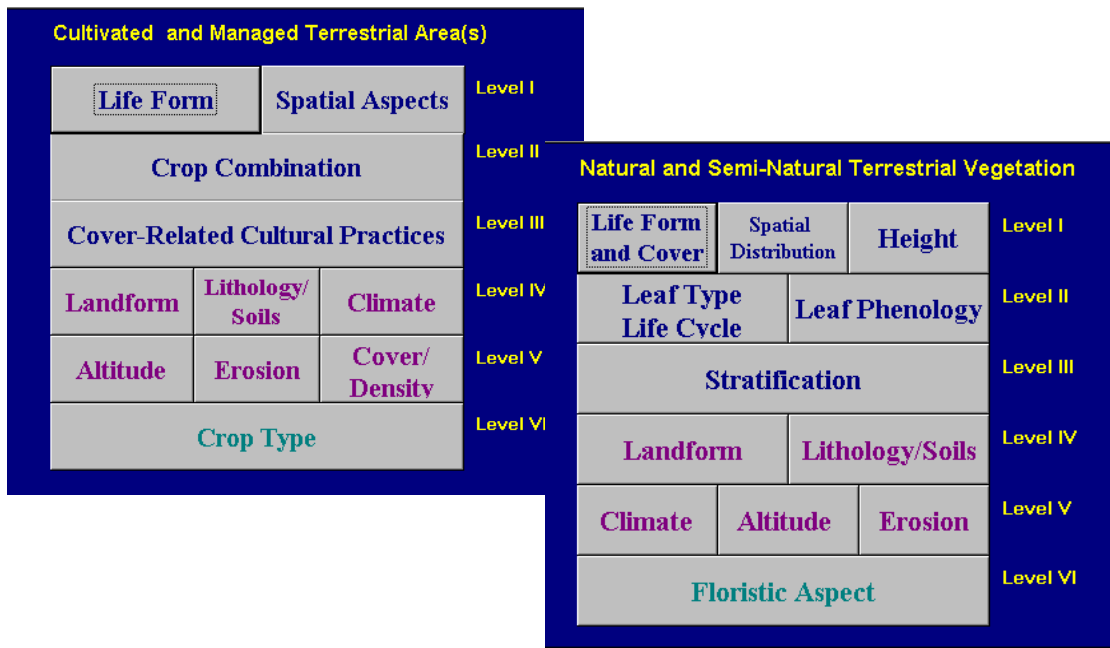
Cultivated and Managed Terrestrial Area(s)

Life Form
Spatial Aspects
Level I

Crop Combination
Level II

Cover-Related Cultural Practices
Level III

Landform
Lithology/ Soils
Climate
Level IV

Altitude
Erosion
Cover/ Density
Level V

Crop Type
Level VI

Natural and Semi-Natural Terrestrial Vegetation

Life Form and Cover
Spatial Distribution
Height
Level I

Leaf Type Life Cycle
Leaf Phenology
Level II

Stratification
Level III

Landform
Lithology/Soils
Level IV

Climate
Altitude
Erosion
Level V

Floristic Aspect
Level VI